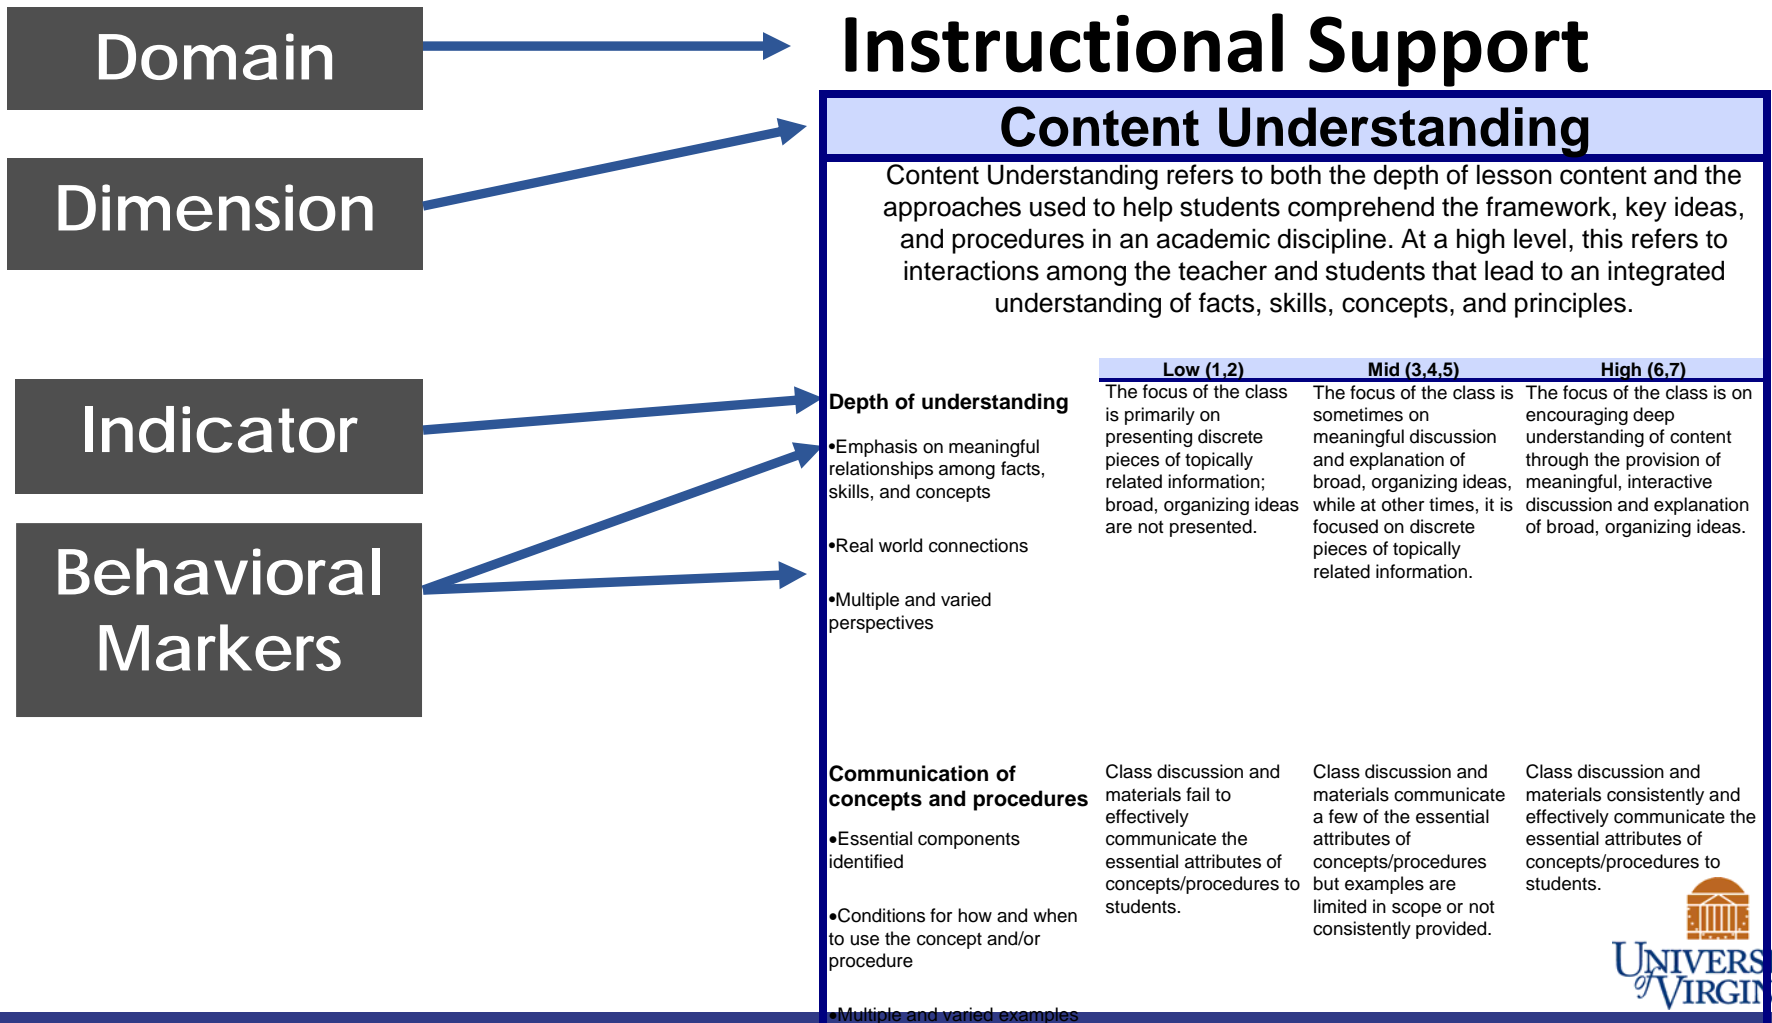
Domain

Dimension

Indicator

Behavioral Markers

Instructional Support

Content Understanding

Content Understanding refers to both the depth of lesson content and the approaches used to help students comprehend the framework, key ideas, and procedures in an academic discipline. At a high level, this refers to interactions among the teacher and students that lead to an integrated understanding of facts, skills, concepts, and principles.

| | Low (1,2) | Mid (3,4,5) | High (6,7) |
|---|---|---|---|
| **Depth of understanding** •Emphasis on meaningful relationships among facts, skills, and concepts •Real world connections •Multiple and varied perspectives | The focus of the class is primarily on presenting discrete pieces of topically related information; broad, organizing ideas are not presented. | The focus of the class is sometimes on meaningful discussion and explanation of broad, organizing ideas, while at other times, it is focused on discrete pieces of topically related information. | The focus of the class is on encouraging deep understanding of content through the provision of meaningful, interactive discussion and explanation of broad, organizing ideas. |
| **Communication of concepts and procedures** •Essential components identified •Conditions for how and when to use the concept and/or procedure •Multiple and varied examples | Class discussion and materials fail to effectively communicate the essential attributes of concepts/procedures to students. | Class discussion and materials communicate a few of the essential attributes of concepts/procedures but examples are limited in scope or not consistently provided. | Class discussion and materials consistently and effectively communicate the essential attributes of concepts/procedures to students. |

UNIVERS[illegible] of VIRGI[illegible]